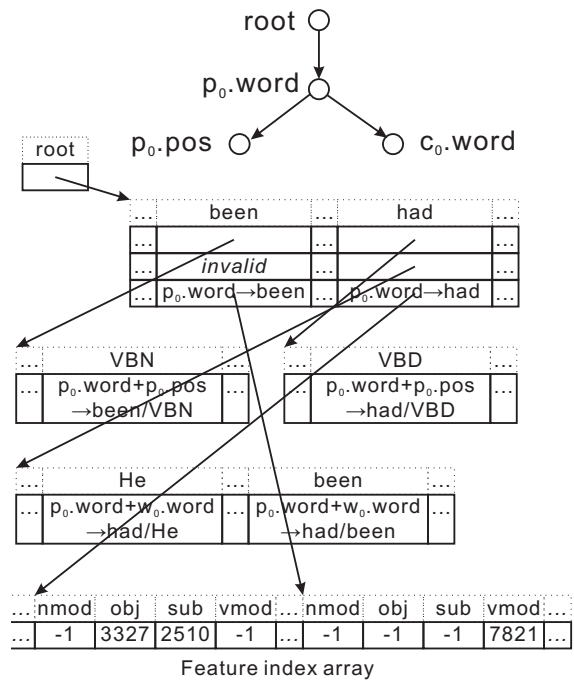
root

$p_0$.word

$p_0$.pos

$c_0$.word

root

| ... | been | ... | had | ... |
|---|---|---|---|---|
| ... | | ... | | ... |
| ... | *invalid* | ... | | ... |
| ... | $p_0$.word→been | ... | $p_0$.word→had | ... |

| ... | VBN | ... |
|---|---|---|
| ... | $p_0$.word+$p_0$.pos →been/VBN | ... |

| ... | VBD | ... |
|---|---|---|
| ... | $p_0$.word+$p_0$.pos →had/VBD | ... |

| ... | He | ... | been | ... |
|---|---|---|---|---|
| ... | $p_0$.word+$w_0$.word →had/He | ... | $p_0$.word+$w_0$.word →had/been | ... |

| ... | nmod | obj | sub | vmod | ... | nmod | obj | sub | vmod | ... |
|---|---|---|---|---|---|---|---|---|---|---|
| ... | -1 | 3327 | 2510 | -1 | ... | -1 | -1 | -1 | 7821 | ... |

Feature index array